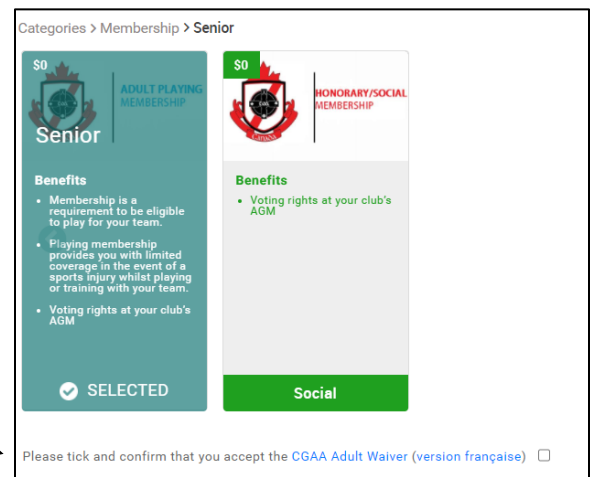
Categories > Membership > Senior

$0

ADULT PLAYING MEMBERSHIP

Senior

Benefits

- Membership is a requirement to be eligible to play for your team.
- Playing membership provides you with limited coverage in the event of a sports injury whilst playing or training with your team.
- Voting rights at your club's AGM

SELECTED

$0

HONORARY/SOCIAL MEMBERSHIP

Benefits

- Voting rights at your club's AGM

Social

Please tick and confirm that you accept the CGAA Adult Waiver (version française)